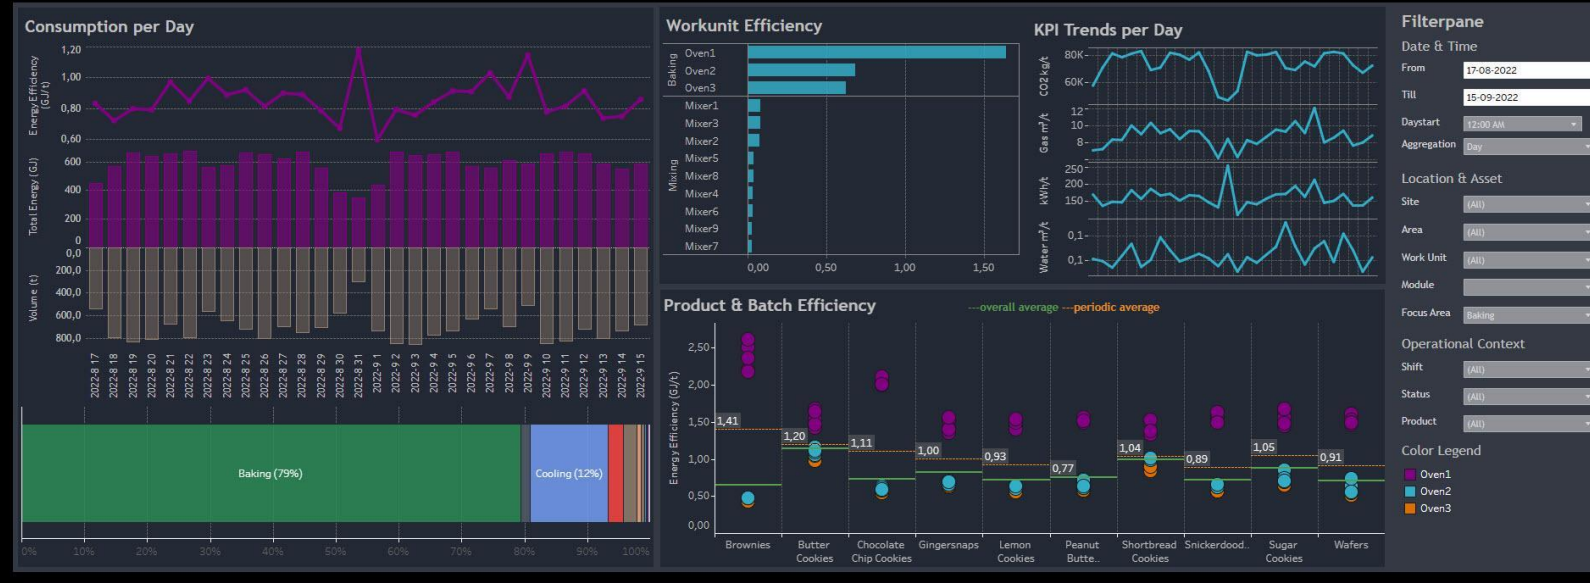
Consumption per Day

Energy Efficiency (GJ/t)
1,20
1,00
0,80
0,60

Total Energy (GJ)
600
400
200
0

Volume (t)
0,0
200,0
400,0
600,0
800,0

2022-8-17
2022-8-18
2022-8-19
2022-8-20
2022-8-21
2022-8-22
2022-8-23
2022-8-24
2022-8-25
2022-8-26
2022-8-27
2022-8-28
2022-8-29
2022-8-30
2022-8-31
2022-9-1
2022-9-2
2022-9-3
2022-9-4
2022-9-5
2022-9-6
2022-9-7
2022-9-8
2022-9-9
2022-9-10
2022-9-11
2022-9-12
2022-9-13
2022-9-14
2022-9-15

Baking (79%)
Cooling (12%)

0%
10%
20%
30%
40%
50%
60%
70%
80%
90%
100%

Workunit Efficiency

Baking
Oven1
Oven2
Oven3

Mixing
Mixer1
Mixer3
Mixer2
Mixer5
Mixer8
Mixer4
Mixer6
Mixer9
Mixer7

0,00
0,50
1,00
1,50

KPI Trends per Day

CO2 kg/t
80K
60K

Gas m³/t
12
10
8

kWh/t
250
200
150

Water m³/t
0,1
0,1

Product & Batch Efficiency
---overall average ---periodic average

Energy Efficiency (GJ/t)
2,50
2,00
1,50
1,00
0,50
0,00

1,41
1,20
1,11
1,00
0,93
0,77
1,04
0,89
1,05
0,91

Brownies
Butter Cookies
Chocolate Chip Cookies
Gingersnaps
Lemon Cookies
Peanut Butte..
Shortbread Cookies
Snickerdood..
Sugar Cookies
Wafers

Filterpane

Date & Time
From
17-08-2022
Till
15-09-2022
Daystart
12:00 AM
Aggregation
Day

Location & Asset
Site
(All)
Area
(All)
Work Unit
(All)
Module
Focus Area
Baking

Operational Context
Shift
(All)
Status
(All)
Product
(All)

Color Legend
Oven1
Oven2
Oven3